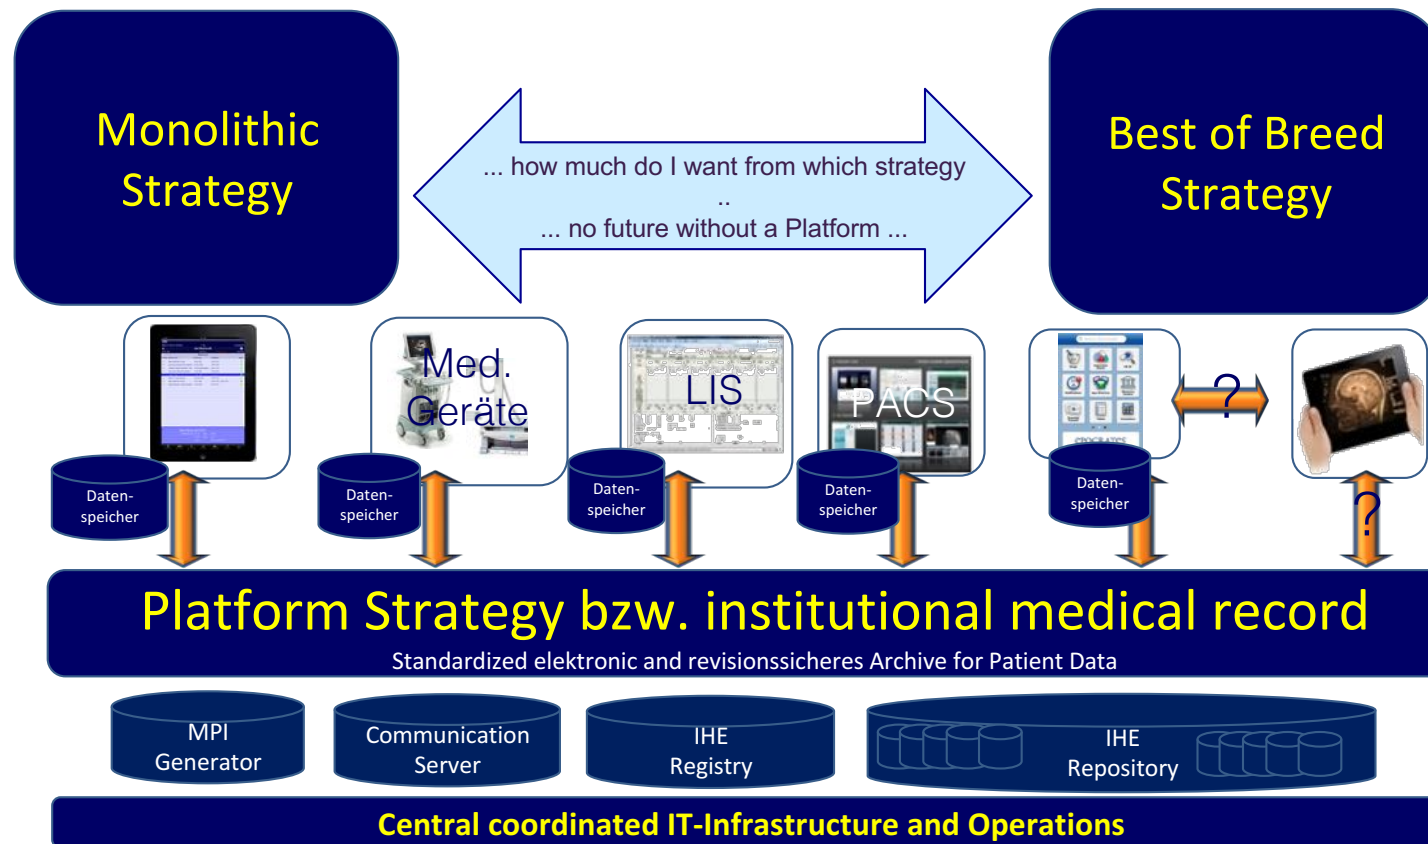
Monolithic Strategy

... how much do I want from which strategy
..
... no future without a Platform ...

Best of Breed Strategy

Daten-speicher

Med. Geräte

Daten-speicher

LIS

Daten-speicher

PACS

Daten-speicher

Daten-speicher

?

?

Platform Strategy bzw. institutional medical record

Standardized elektronic and revisionssicheres Archive for Patient Data

MPI Generator

Communication Server

IHE Registry

IHE Repository

Central coordinated IT-Infrastructure and Operations